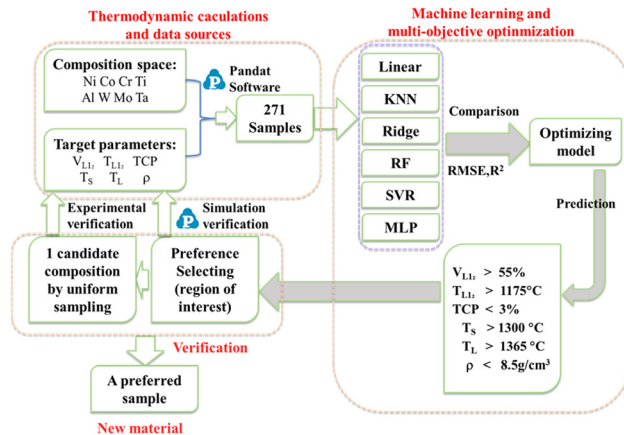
Thermodynamic caculations and data sources

Machine learning and multi-objective optinmization

Composition space:
Ni Co Cr Ti
Al W Mo Ta

Pandat Software

271 Samples

Target parameters:
$V_{L1_2}$, $T_{L1_2}$, TCP
$T_S$ $T_L$ $\rho$

Linear

KNN

Ridge

RF

SVR

MLP

Comparison

RMSE,$R^2$

Optimizing model

Prediction

Experimental verification

Simulation verification

1 candidate composition by uniform sampling

Preference Selecting (region of interest)

Verification

$V_{L1_2}$ > 55%
$T_{L1_2}$ > 1175°C
TCP < 3%
$T_S$ > 1300 °C
$T_L$ > 1365 °C
$\rho$ < 8.5g/cm$^3$

A preferred sample

New material